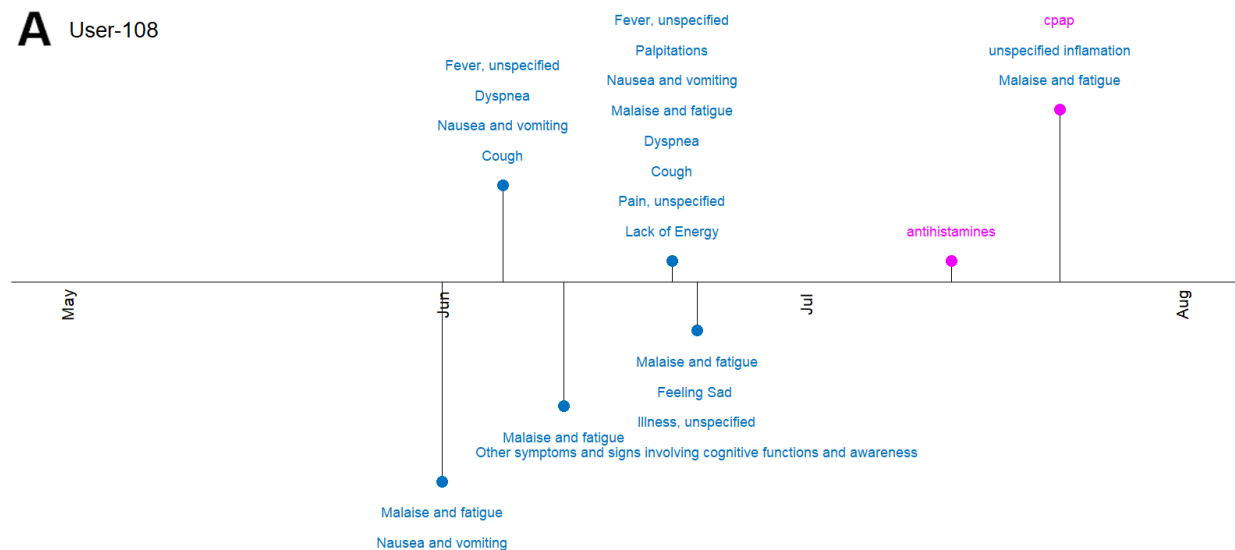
A User-108

Fever, unspecified
Dyspnea
Nausea and vomiting
Cough

Fever, unspecified
Palpitations
Nausea and vomiting
Malaise and fatigue
Dyspnea
Cough
Pain, unspecified
Lack of Energy

antihistamines

cpap
unspecified inflamation
Malaise and fatigue

May
Jun
Jul
Aug

Malaise and fatigue
Feeling Sad
Illness, unspecified

Malaise and fatigue
Other symptoms and signs involving cognitive functions and awareness

Malaise and fatigue
Nausea and vomiting